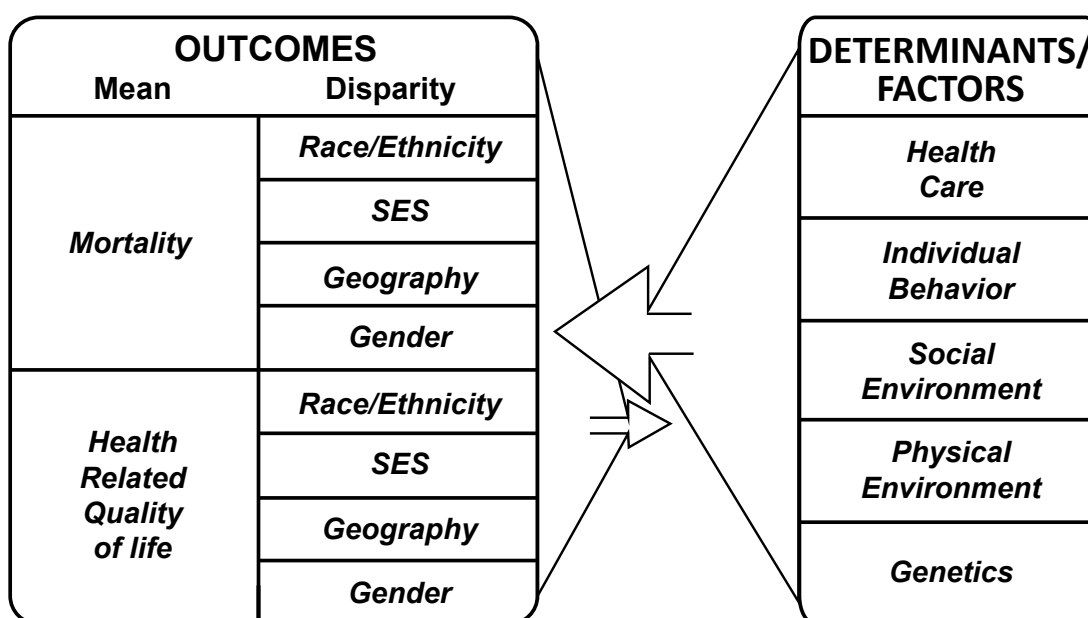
OUTCOMES

| Mean | Disparity |
|---|---|
| Mortality | Race/Ethnicity |
| | SES |
| | Geography |
| | Gender |
| Health Related Quality of life | Race/Ethnicity |
| | SES |
| | Geography |
| | Gender |

DETERMINANTS/ FACTORS

| |
|---|
| Health Care |
| Individual Behavior |
| Social Environment |
| Physical Environment |
| Genetics |